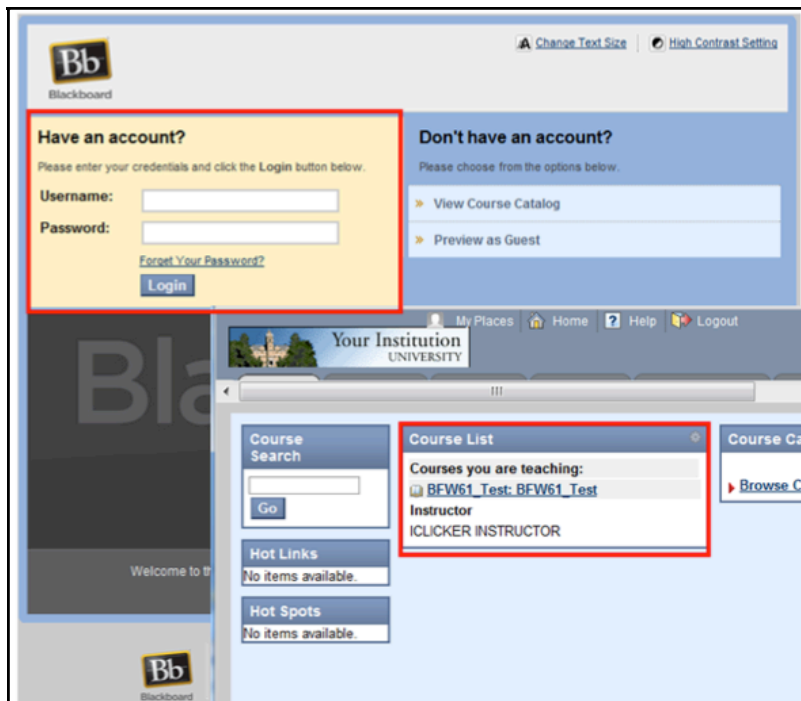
Bb
Blackboard

Change Text Size
High Contrast Setting

Have an account?
Please enter your credentials and click the Login button below.
Username:
Password:
Forgot Your Password?
Login

Don't have an account?
Please choose from the options below.
» View Course Catalog
» Preview as Guest

Bla

My Places
Home
Help
Logout

Your Institution
UNIVERSITY

Course Search
Go

Hot Links
No items available.

Hot Spots
No items available.

Course List
Courses you are teaching:
BFW61_Test: BFW61_Test
Instructor
ICLICKER INSTRUCTOR

Course Ca
Browse C

Welcome to th

Bb
Blackboard